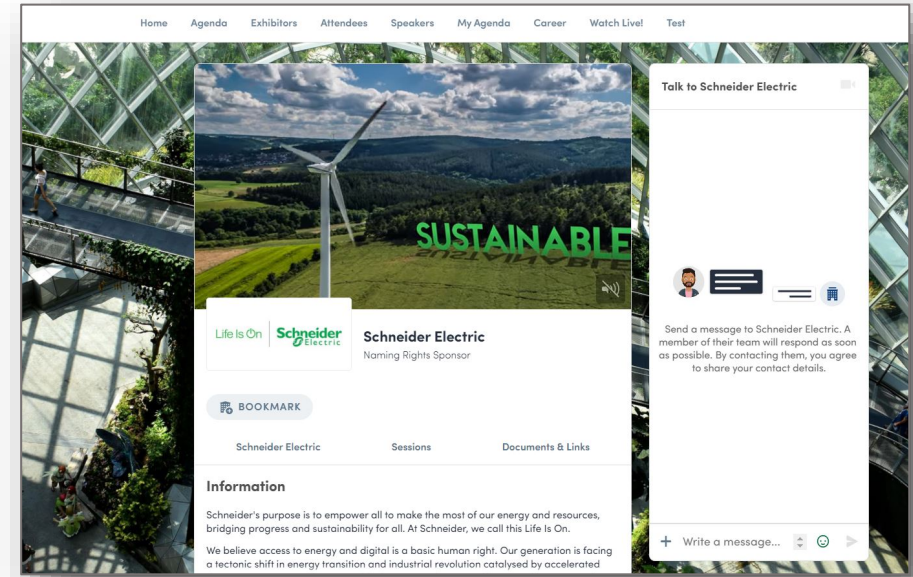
Home Agenda Exhibitors Attendees Speakers My Agenda Career Watch Live! Test

SUSTAINABLE

Life Is On Schneider Electric

Schneider Electric
Naming Rights Sponsor

BOOKMARK

Schneider Electric Sessions Documents & Links

Information

Schneider's purpose is to empower all to make the most of our energy and resources, bridging progress and sustainability for all. At Schneider, we call this Life Is On.

We believe access to energy and digital is a basic human right. Our generation is facing a tectonic shift in energy transition and industrial revolution catalysed by accelerated

Talk to Schneider Electric

Send a message to Schneider Electric. A member of their team will respond as soon as possible. By contacting them, you agree to share your contact details.

+ Write a message...